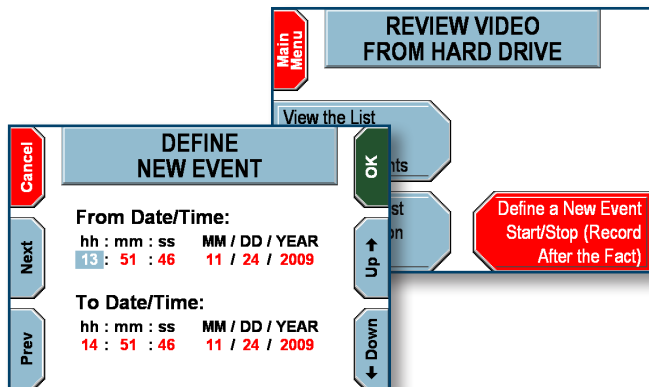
Main Menu

REVIEW VIDEO FROM HARD DRIVE

View the List

nts

st

on

Define a New Event Start/Stop (Record After the Fact)

Cancel

DEFINE NEW EVENT

OK

Next

From Date/Time:

hh : mm : ss MM / DD / YEAR

13 : 51 : 46 11 / 24 / 2009

Up ↑

Prev

To Date/Time:

hh : mm : ss MM / DD / YEAR

14 : 51 : 46 11 / 24 / 2009

Down ↓